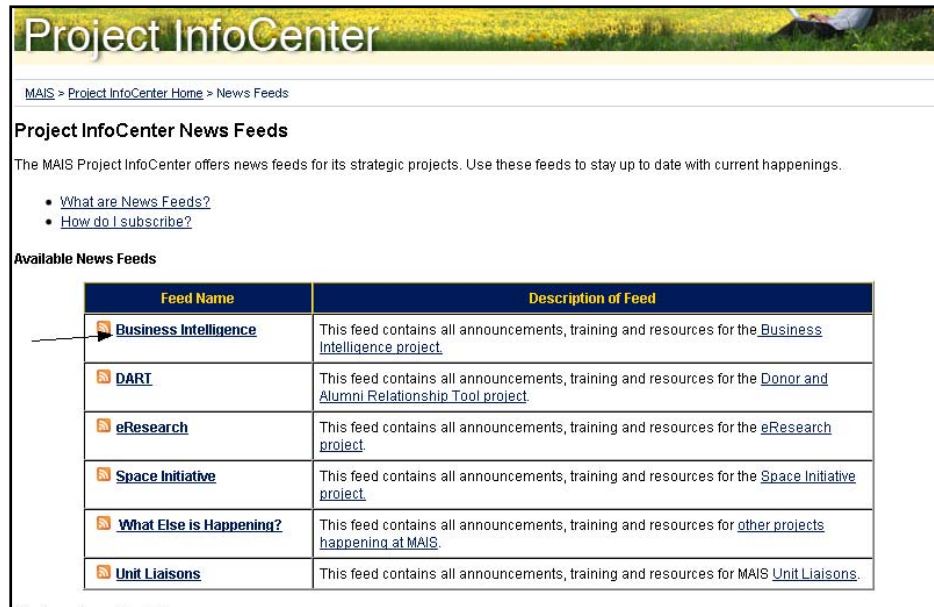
Project InfoCenter

MAIS > Project InfoCenter Home > News Feeds

Project InfoCenter News Feeds

The MAIS Project InfoCenter offers news feeds for its strategic projects. Use these feeds to stay up to date with current happenings.

- What are News Feeds?
- How do I subscribe?

Available News Feeds

| Feed Name | Description of Feed |
|---|---|
| Business Intelligence | This feed contains all announcements, training and resources for the Business Intelligence project. |
| DART | This feed contains all announcements, training and resources for the Donor and Alumni Relationship Tool project. |
| eResearch | This feed contains all announcements, training and resources for the eResearch project. |
| Space Initiative | This feed contains all announcements, training and resources for the Space Initiative project. |
| What Else is Happening? | This feed contains all announcements, training and resources for other projects happening at MAIS. |
| Unit Liaisons | This feed contains all announcements, training and resources for MAIS Unit Liaisons. |